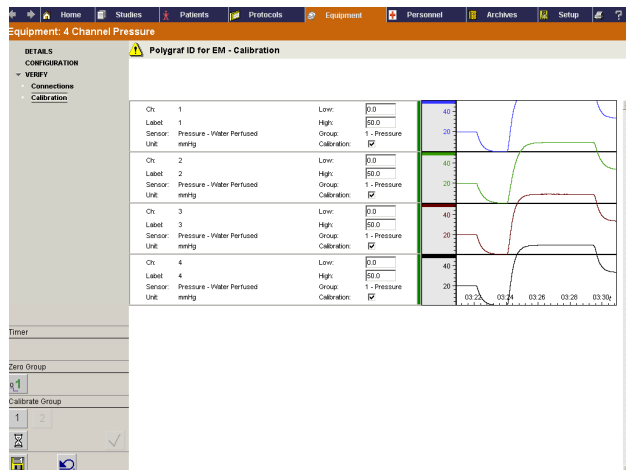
Home Studies Patients Protocols Equipment Personnel Archives Setup ?

Equipment: 4 Channel Pressure

DETAILS
CONFIGURATION
VERIFY
Connections
Calibration

Polygraf ID for EM - Calibration

| Ch: | 1 | Low: | 0.0 |
|---|---|---|---|
| Label: | 1 | High: | 50.0 |
| Sensor: | Pressure - Water Perfused | Group: | 1 - Pressure |
| Unit: | mmHg | Calibration: | ☑ |

| Ch: | 2 | Low: | 0.0 |
|---|---|---|---|
| Label: | 2 | High: | 50.0 |
| Sensor: | Pressure - Water Perfused | Group: | 1 - Pressure |
| Unit: | mmHg | Calibration: | ☑ |

| Ch: | 3 | Low: | 0.0 |
|---|---|---|---|
| Label: | 3 | High: | 50.0 |
| Sensor: | Pressure - Water Perfused | Group: | 1 - Pressure |
| Unit: | mmHg | Calibration: | ☑ |

| Ch: | 4 | Low: | 0.0 |
|---|---|---|---|
| Label: | 4 | High: | 50.0 |
| Sensor: | Pressure - Water Perfused | Group: | 1 - Pressure |
| Unit: | mmHg | Calibration: | ☑ |

40
20
40
20
40
20
40
20
03:22 03:24 03:26 03:28 03:30

Timer

Zero Group
1

Calibrate Group
1 2